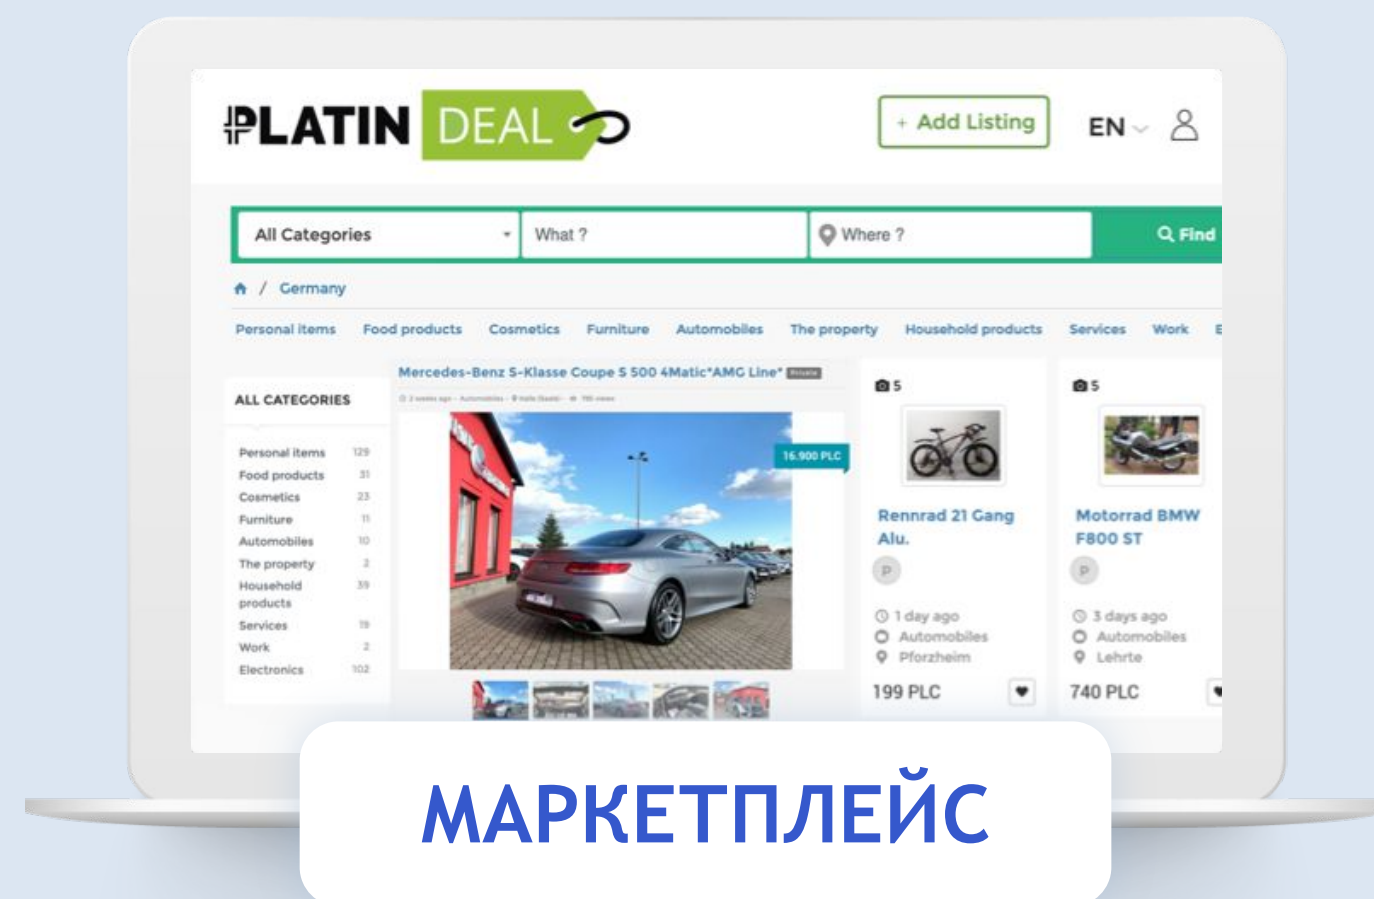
PLATIN DEAL

+ Add Listing

EN

All Categories

What ?

Where ?

Find

Germany

Personal items Food products Cosmetics Furniture Automobiles The property Household products Services Work

ALL CATEGORIES

| | |
|---|---|
| Personal items | 129 |
| Food products | 31 |
| Cosmetics | 23 |
| Furniture | 11 |
| Automobiles | 10 |
| The property | 2 |
| Household products | 39 |
| Services | 19 |
| Work | 2 |
| Electronics | 102 |

Mercedes-Benz S-Klasse Coupe S 500 4Matic*AMG Line* Private

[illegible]

16.900 PLC

5

Rennrad 21 Gang Alu.

P

1 day ago

Automobiles

Pforzheim

199 PLC

5

Motorrad BMW F800 ST

P

3 days ago

Automobiles

Lehrte

740 PLC

МАРКЕТПЛЕЙС